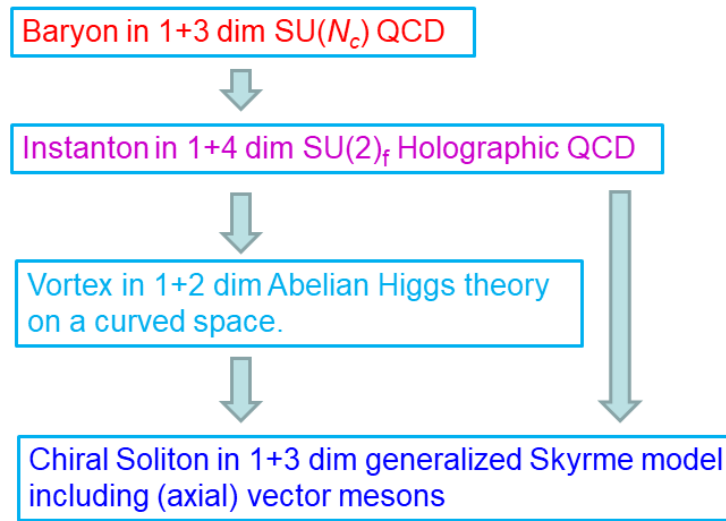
Baryon in 1+3 dim SU($N_c$) QCD

Instanton in 1+4 dim SU(2)$_f$ Holographic QCD

Vortex in 1+2 dim Abelian Higgs theory on a curved space.

Chiral Soliton in 1+3 dim generalized Skyrme model including (axial) vector mesons